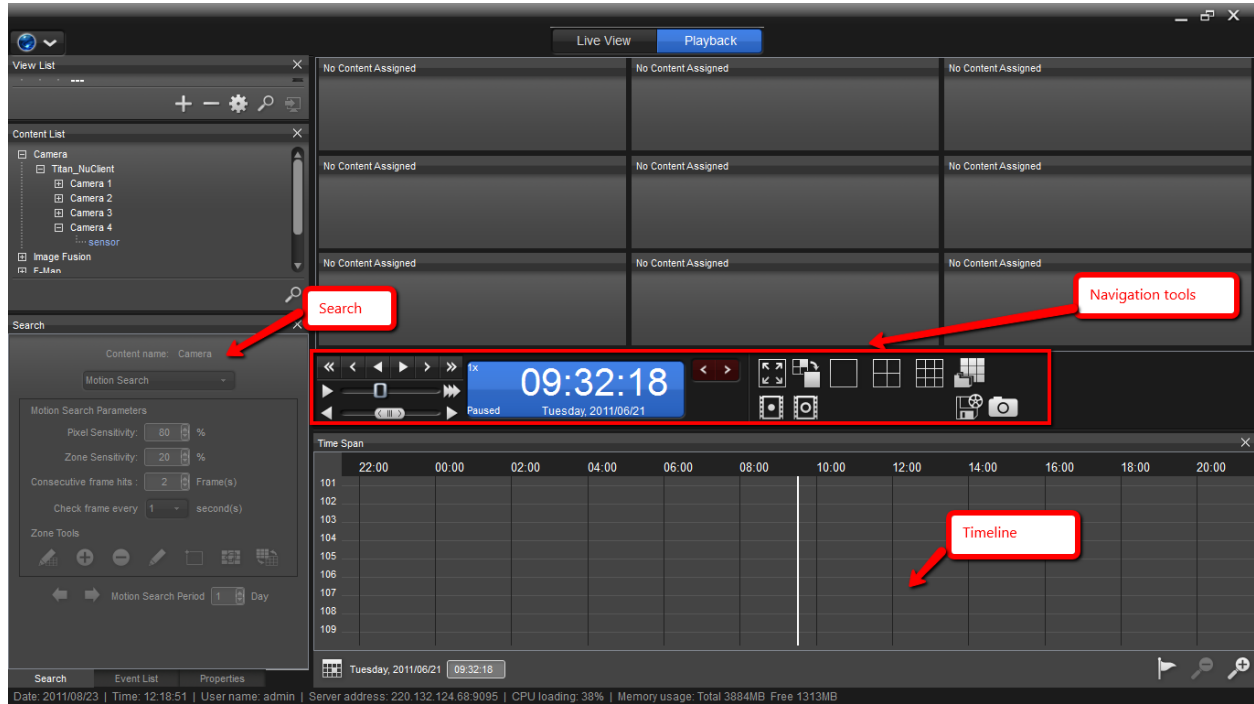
Live View
Playback

View List

Content List
Camera
Titan_NuClient
Camera 1
Camera 2
Camera 3
Camera 4
sensor
Image Fusion
E-Map

Search

Search
Content name: Camera
Motion Search
Motion Search Parameters
Pixel Sensitivity: 80 %
Zone Sensitivity: 20 %
Consecutive frame hits : 2 Frame(s)
Check frame every 1 second(s)
Zone Tools
Motion Search Period 1 Day

Search
Event List
Properties

No Content Assigned
No Content Assigned
No Content Assigned
No Content Assigned
No Content Assigned
No Content Assigned
No Content Assigned
No Content Assigned
No Content Assigned

Navigation tools

1x
09:32:18
Paused
Tuesday, 2011/06/21

Time Span
22:00 00:00 02:00 04:00 06:00 08:00 10:00 12:00 14:00 16:00 18:00 20:00
101
102
103
104
105
106
107
108
109

Timeline

Tuesday, 2011/06/21 09:32:18

Date: 2011/08/23 | Time: 12:18:51 | User name: admin | Server address: 220.132.124.68:9095 | CPU loading: 38% | Memory usage: Total 3884MB Free 1313MB